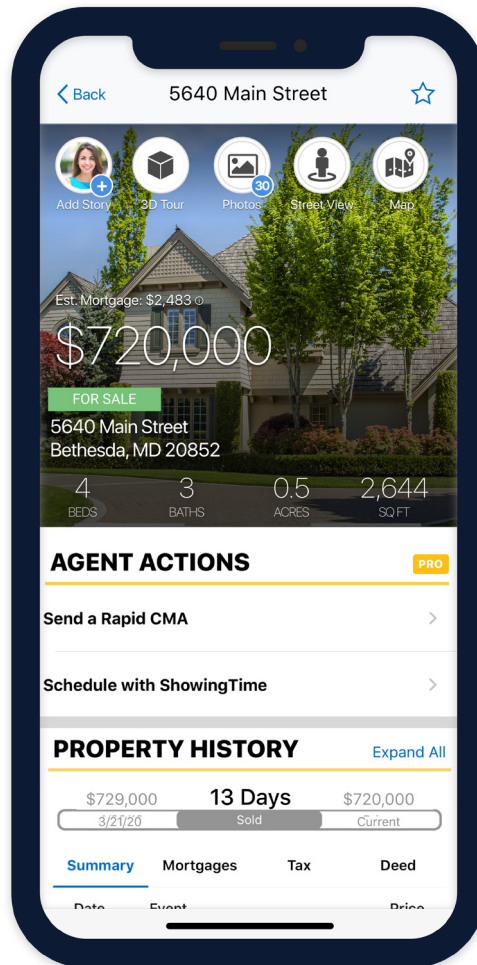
< Back 5640 Main Street

Add Story 3D Tour 30 Photos Street View Map

Est. Mortgage: $2,483

$720,000

FOR SALE

5640 Main Street
Bethesda, MD 20852

| 4 | 3 | 0.5 | 2,644 |
|---|---|---|---|
| BEDS | BATHS | ACRES | SQ FT |

AGENT ACTIONS PRO

Send a Rapid CMA >

Schedule with ShowingTime >

PROPERTY HISTORY Expand All

$729,000 13 Days $720,000
3/21/20 Sold Current

Summary Mortgages Tax Deed

Date Event Price